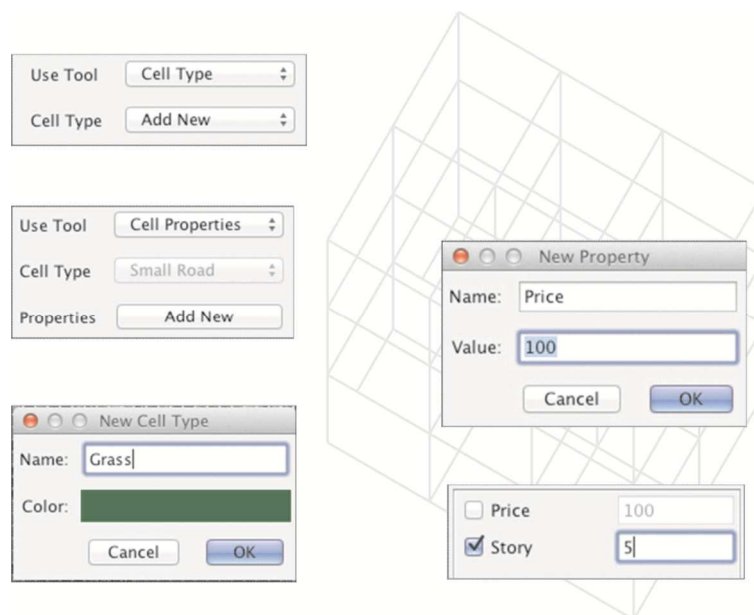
Use Tool Cell Type

Cell Type Add New

Use Tool Cell Properties

Cell Type Small Road

Properties Add New

New Property

Name: Price

Value: 100

Cancel OK

New Cell Type

Name: Grass

Color:

Cancel OK

Price 100

Story 5